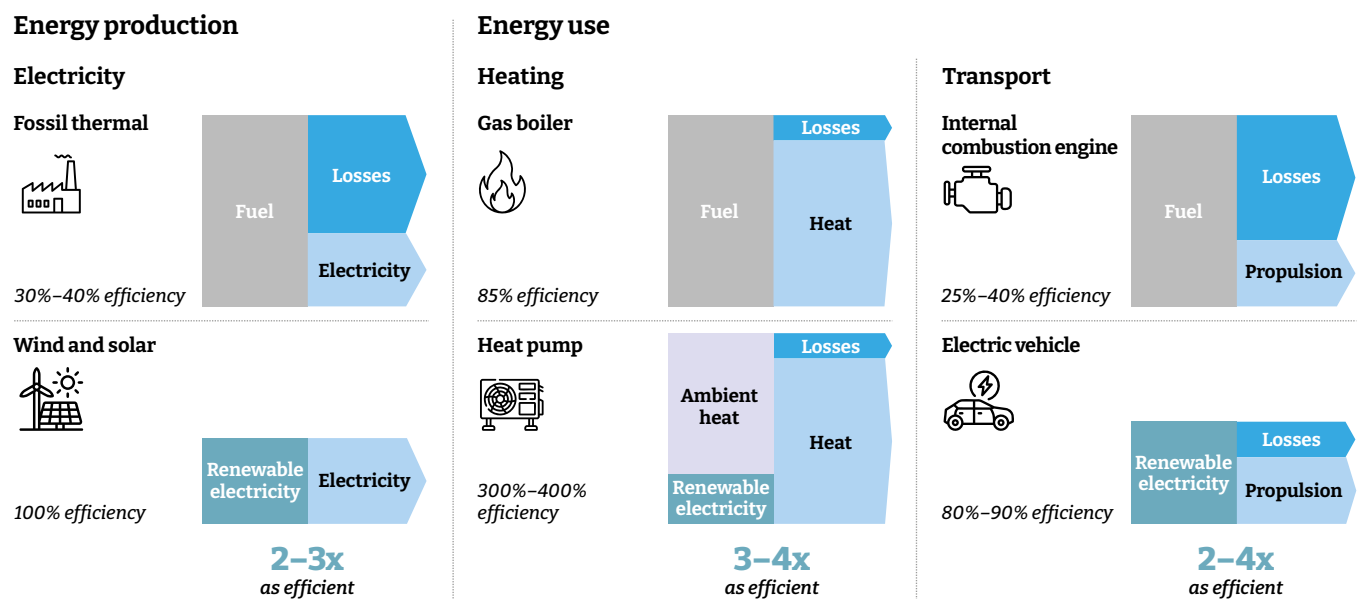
Energy production

Electricity

Fossil thermal

Fuel

Losses

Electricity

30%–40% efficiency

Wind and solar

Renewable electricity

Electricity

100% efficiency

2–3x
as efficient

Energy use

Heating

Gas boiler

Fuel

Losses

Heat

85% efficiency

Heat pump

Ambient heat

Renewable electricity

Losses

Heat

300%–400% efficiency

3–4x
as efficient

Transport

Internal combustion engine

Fuel

Losses

Propulsion

25%–40% efficiency

Electric vehicle

Renewable electricity

Losses

Propulsion

80%–90% efficiency

2–4x
as efficient